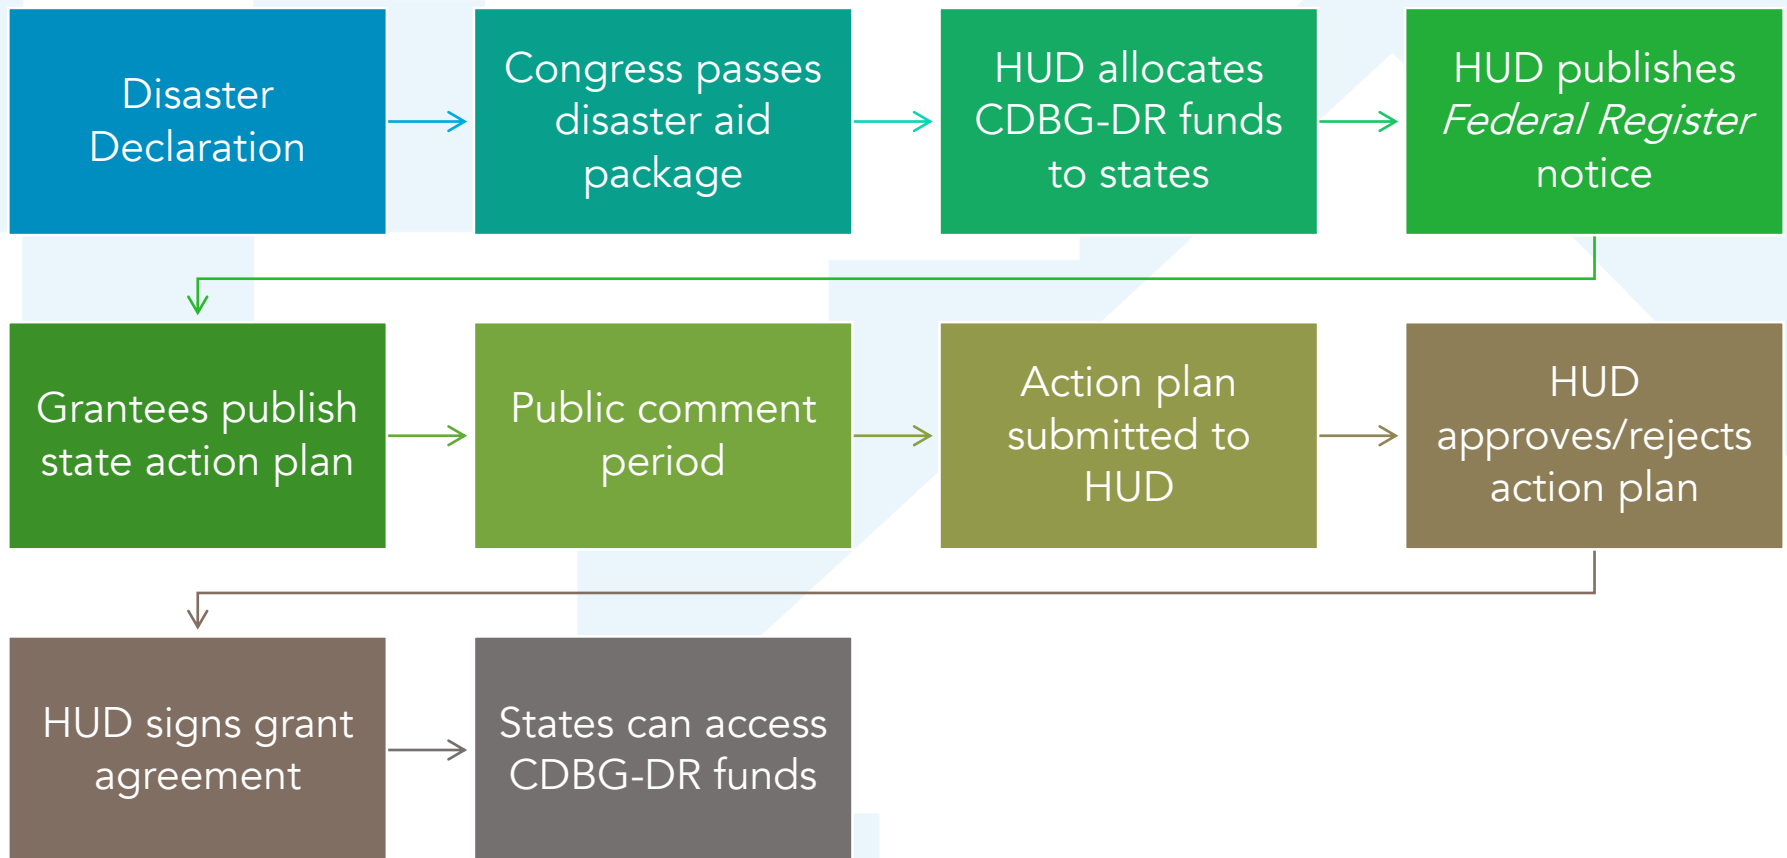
Disaster Declaration

Congress passes disaster aid package

HUD allocates CDBG-DR funds to states

HUD publishes *Federal Register* notice

Grantees publish state action plan

Public comment period

Action plan submitted to HUD

HUD approves/rejects action plan

HUD signs grant agreement

States can access CDBG-DR funds